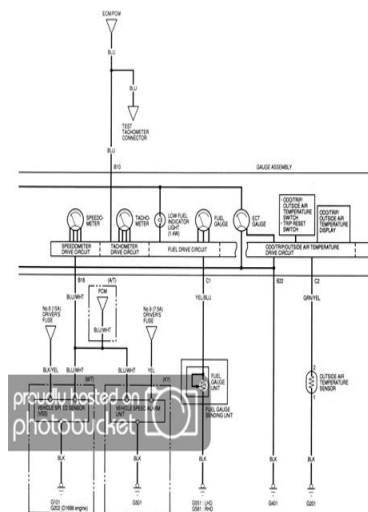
ECM/PCM

BLU

BLU

TEST TACHOMETER CONNECTOR

BLU

B10

GAUGE ASSEMBLY

SPEEDOMETER

TACHOMETER

LOW FUEL INDICATOR LIGHT (1.4W)

FUEL GAUGE

ECT GAUGE

ODO/TRIP/OUTSIDE AIR TEMPERATURE SWITCH TRIP RESET SWITCH

ODO/TRIP/OUTSIDE AIR TEMPERATURE DISPLAY

SPEEDOMETER DRIVE CIRCUIT

TACHOMETER DRIVE CIRCUIT

FUEL DRIVE CIRCUIT

ODO/TRIP/OUTSIDE AIR TEMPERATURE DRIVE CIRCUIT

B18

(A/T)

PCM

C1

B22

C2

BLU/WHT

BLU/WHT

YEL/BLU

GRN/YEL

No.6 (15A) DRIVER'S FUSE

No.X (7.5A) DRIVER'S FUSE

BLK/YEL

BLU/WHT

(M/T)

BLU/WHT

YEL

(A/T)

FUEL GAUGE SENDING UNIT

OUTSIDE AIR TEMPERATURE SENSOR

proudly hosted on photobucket

VEHICLE SPEED SENSOR (VSS)

VEHICLE SPEED ALARM UNIT

BLK

BLK

BLK

BLK

BLK

G101

G202 (D16B6 engine)

G301

G551 : LHD
G561 : RHD

G401

G501